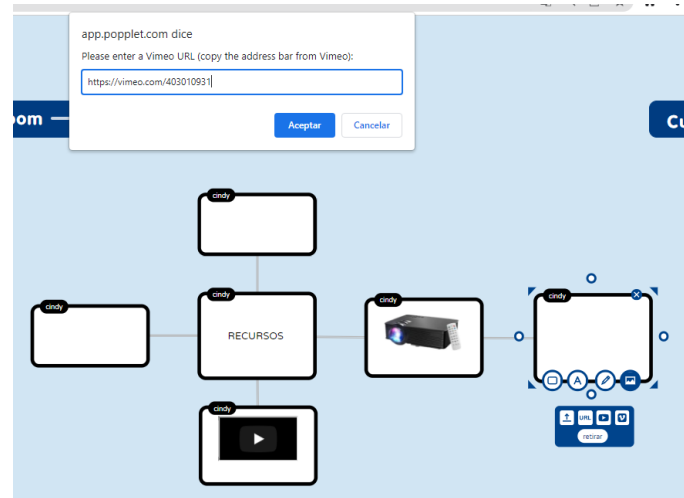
app.popplet.com dice

Please enter a Vimeo URL (copy the address bar from Vimeo):

https://vimeo.com/403010931

Aceptar

Cancelar

oom

Cu

cindy

cindy

cindy

RECURSOS

cindy

cindy

cindy

URL

retirar